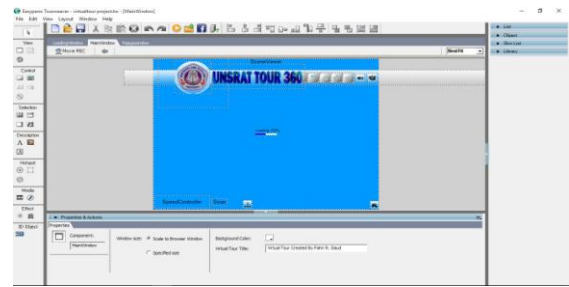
Easypano Tourweaver - virtualtour-projectdir - [MainWindow]
File Edit View Layout Window Help

View
Control
Selection
Decoration
Hotspot
Media
Effect
3D Object

MainWindow
Movie RBC

UNSRAT TOUR 360

SpeedController
Zoom

Best Fit

Properties & Actions
Properties
Component:
MainWindow
Window size:
Scale to Browser Window
Specified size
Background Color:
Virtual Tour Title:
Virtual Tour Created By Fahri R. Daud

List
Object
Skin List
Library